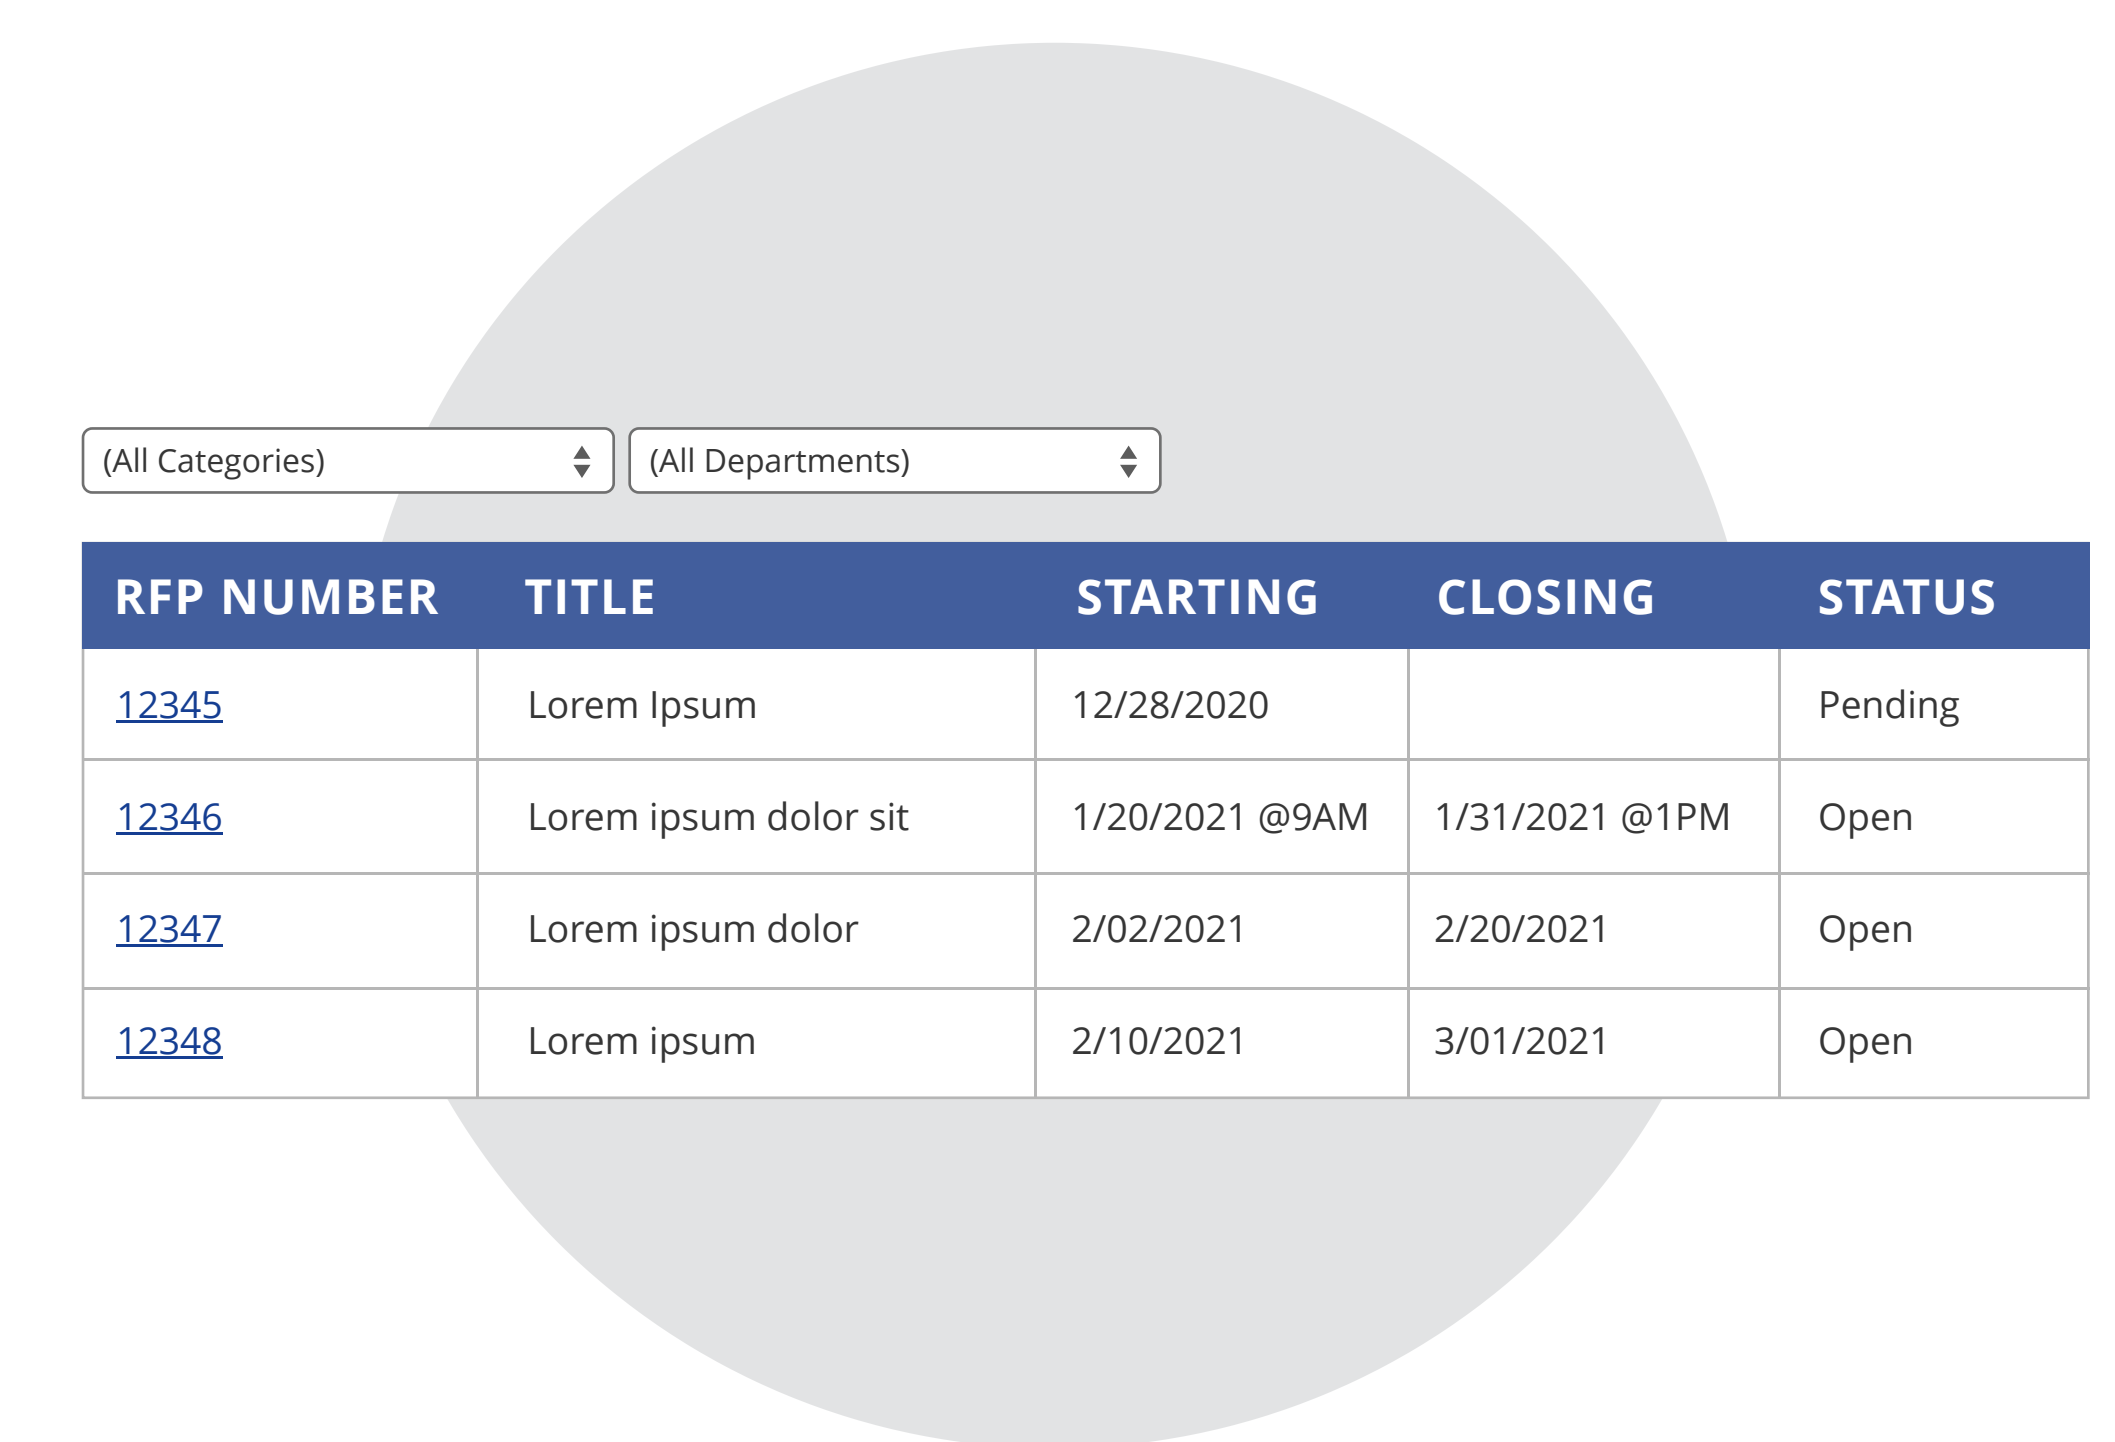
(All Categories)

(All Departments)

| RFP NUMBER | TITLE | STARTING | CLOSING | STATUS |
|---|---|---|---|---|
| 12345 | Lorem Ipsum | 12/28/2020 | | Pending |
| 12346 | Lorem ipsum dolor sit | 1/20/2021 @9AM | 1/31/2021 @1PM | Open |
| 12347 | Lorem ipsum dolor | 2/02/2021 | 2/20/2021 | Open |
| 12348 | Lorem ipsum | 2/10/2021 | 3/01/2021 | Open |